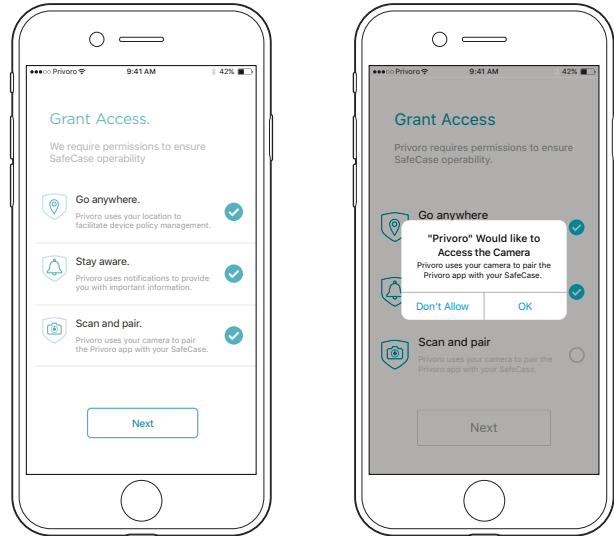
●●●○○ Privoro 9:41 AM 42%

Grant Access.

We require permissions to ensure SafeCase operability

Go anywhere.
Privoro uses your location to facilitate device policy management.

Stay aware.
Privoro uses notifications to provide you with important information.

Scan and pair.
Privoro uses your camera to pair the Privoro app with your SafeCase.

Next

●●●○○ Privoro 9:41 AM 42%

Grant Access

Privoro requires permissions to ensure SafeCase operability.

Go anywhere

"Privoro" Would like to Access the Camera
Privoro uses your camera to pair the Privoro app with your SafeCase.

Don't Allow OK

Scan and pair
Privoro uses your camera to pair the Privoro app with your SafeCase.

Next